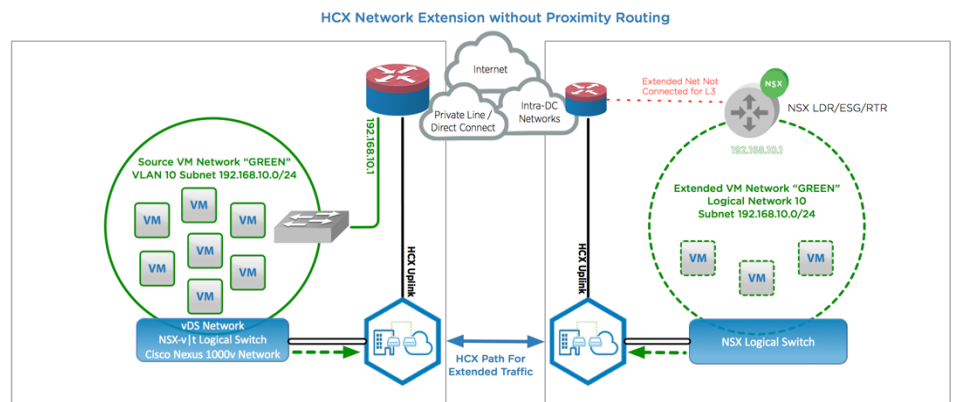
HCX Network Extension without Proximity Routing

Internet

Private Line / Direct Connect

Intra-DC Networks

Extended Net Not Connected for L3

NSX

NSX LDR/ESG/RTR

192.168.10.1

192.168.10.1

Source VM Network "GREEN"
VLAN 10 Subnet 192.168.10.0/24

VM
VM
VM
VM
VM
VM
VM

Extended VM Network "GREEN"
Logical Network 10
Subnet 192.168.10.0/24

VM
VM
VM

HCX Uplink

HCX Uplink

vDS Network
NSX-v|t Logical Switch
Cisco Nexus 1000v Network

HCX Path For Extended Traffic

NSX Logical Switch